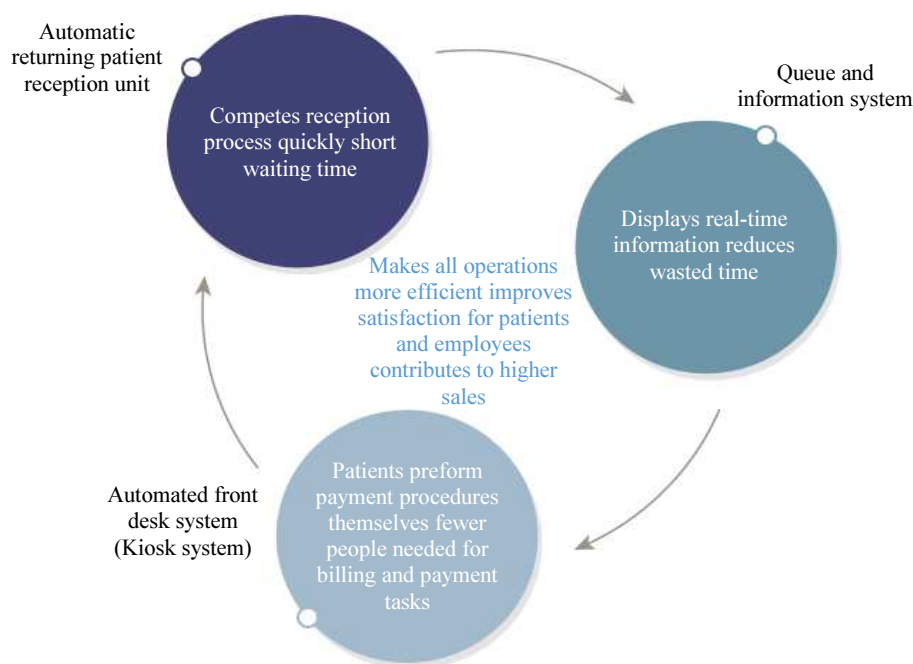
Automatic returning patient reception unit

Competes reception process quickly short waiting time

Queue and information system

Displays real-time information reduces wasted time

Makes all operations more efficient improves satisfaction for patients and employees contributes to higher sales

Automated front desk system (Kiosk system)

Patients preform payment procedures themselves fewer people needed for billing and payment tasks